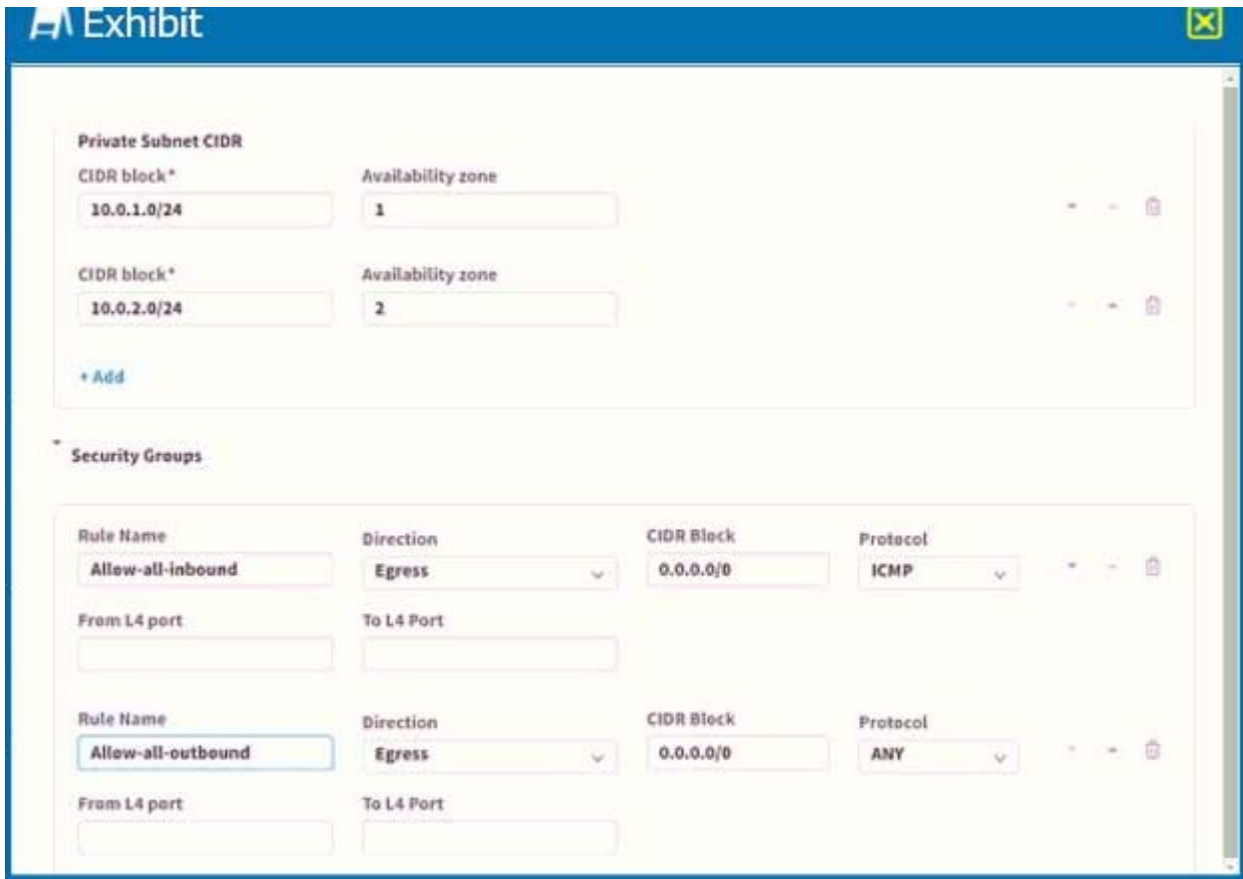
Exhibit

Private Subnet CIDR

CIDR block*
10.0.1.0/24

Availability zone
1

CIDR block*
10.0.2.0/24

Availability zone
2

+ Add

Security Groups

Rule Name
Allow-all-inbound

Direction
Egress

CIDR Block
0.0.0.0/0

Protocol
ICMP

From L4 port

To L4 Port

Rule Name
Allow-all-outbound

Direction
Egress

CIDR Block
0.0.0.0/0

Protocol
ANY

From L4 port

To L4 Port